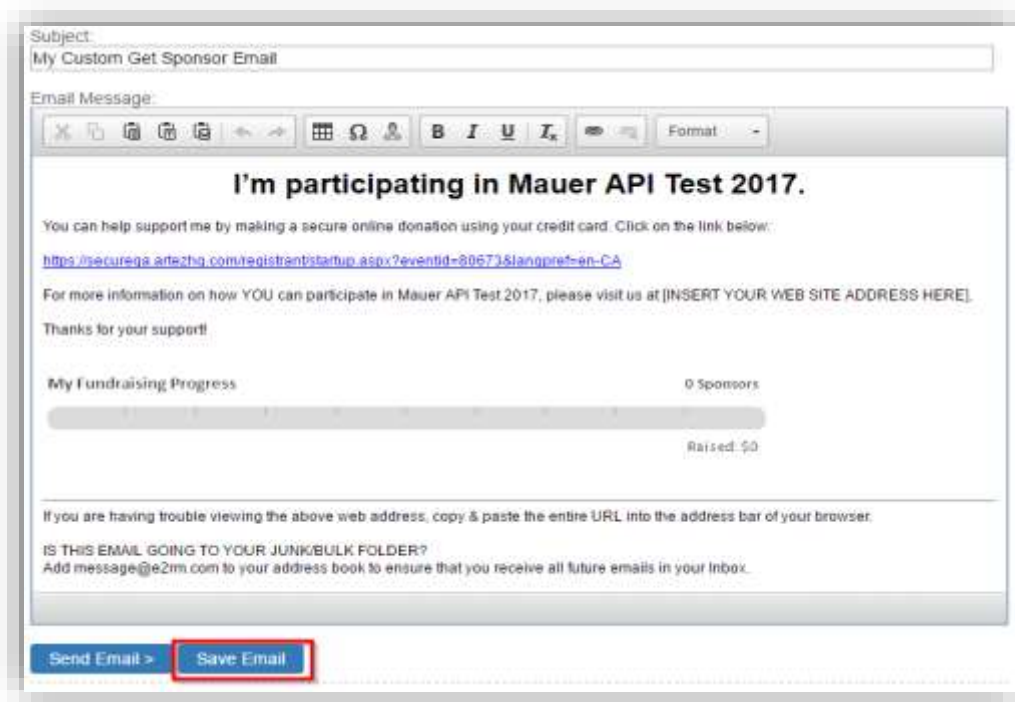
Subject:

My Custom Get Sponsor Email

Email Message:

Format

I'm participating in Mauer API Test 2017.

You can help support me by making a secure online donation using your credit card. Click on the link below:

https://secureqa.artezhq.com/registrant/startup.aspx?eventid=80673&langpref=en-CA

For more information on how YOU can participate in Mauer API Test 2017, please visit us at [INSERT YOUR WEB SITE ADDRESS HERE].

Thanks for your support!

My Fundraising Progress

0 Sponsors

Raised: $0

If you are having trouble viewing the above web address, copy & paste the entire URL into the address bar of your browser.

IS THIS EMAIL GOING TO YOUR JUNK/BULK FOLDER?
Add message@e2rm.com to your address book to ensure that you receive all future emails in your Inbox.

Send Email >

Save Email